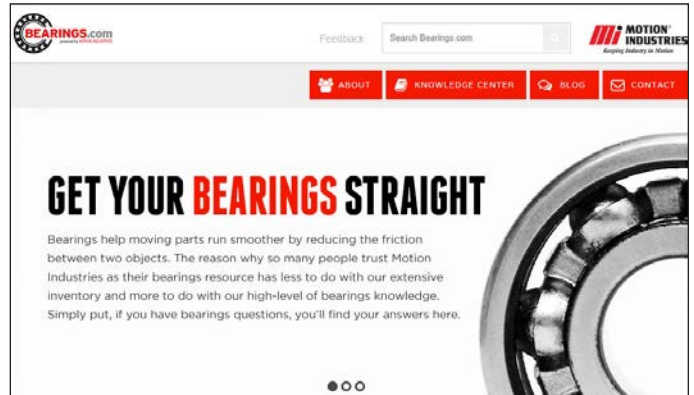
BEARINGS.com
powered by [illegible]

Feedback

Search Bearings.com

Mi MOTION INDUSTRIES
Keeping Industry in Motion

ABOUT
KNOWLEDGE CENTER
BLOG
CONTACT

GET YOUR BEARINGS STRAIGHT

Bearings help moving parts run smoother by reducing the friction between two objects. The reason why so many people trust Motion Industries as their bearings resource has less to do with our extensive inventory and more to do with our high-level of bearings knowledge. Simply put, if you have bearings questions, you'll find your answers here.